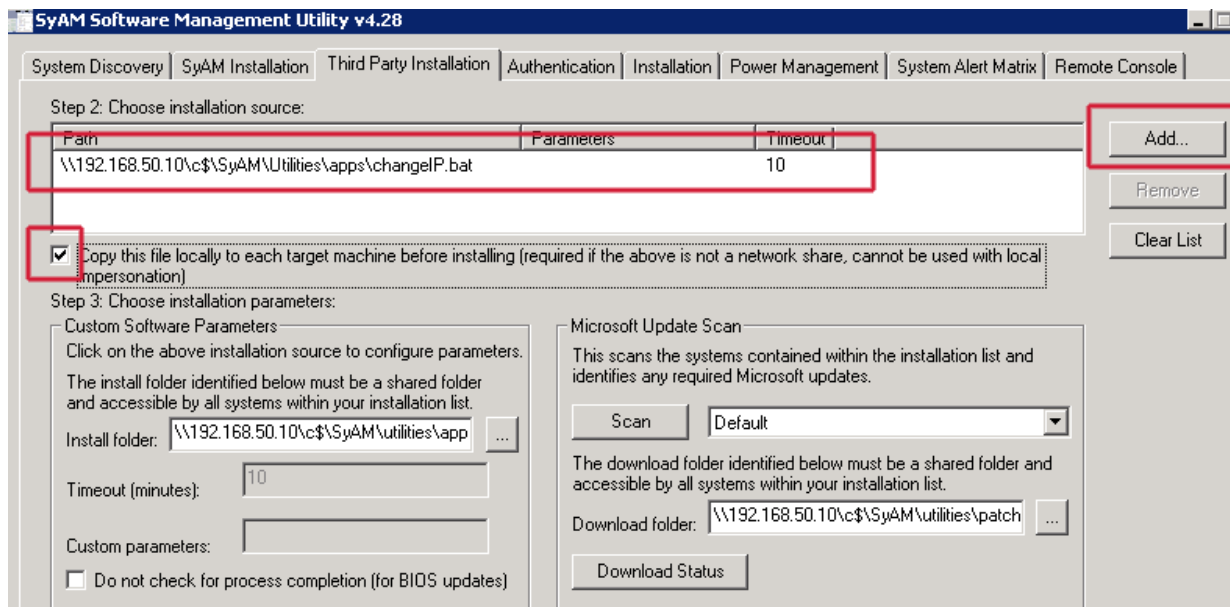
SyAM Software Management Utility v4.28

System Discovery | SyAM Installation | Third Party Installation | Authentication | Installation | Power Management | System Alert Matrix | Remote Console

Step 2: Choose installation source:

| Path | Parameters | Timeout |
|---|---|---|
| \\192.168.50.10\c$\SyAM\Utilities\apps\changeIP.bat | | 10 |

Add...

Remove

Clear List

Copy this file locally to each target machine before installing (required if the above is not a network share, cannot be used with local impersonation)

Step 3: Choose installation parameters:

Custom Software Parameters

Click on the above installation source to configure parameters.

The install folder identified below must be a shared folder and accessible by all systems within your installation list.

Install folder: \\192.168.50.10\c$\SyAM\utilities\app ...

Timeout (minutes): 10

Custom parameters:

Do not check for process completion (for BIOS updates)

Microsoft Update Scan

This scans the systems contained within the installation list and identifies any required Microsoft updates.

Scan

Default

The download folder identified below must be a shared folder and accessible by all systems within your installation list.

Download folder: \\192.168.50.10\c$\SyAM\utilities\patch ...

Download Status